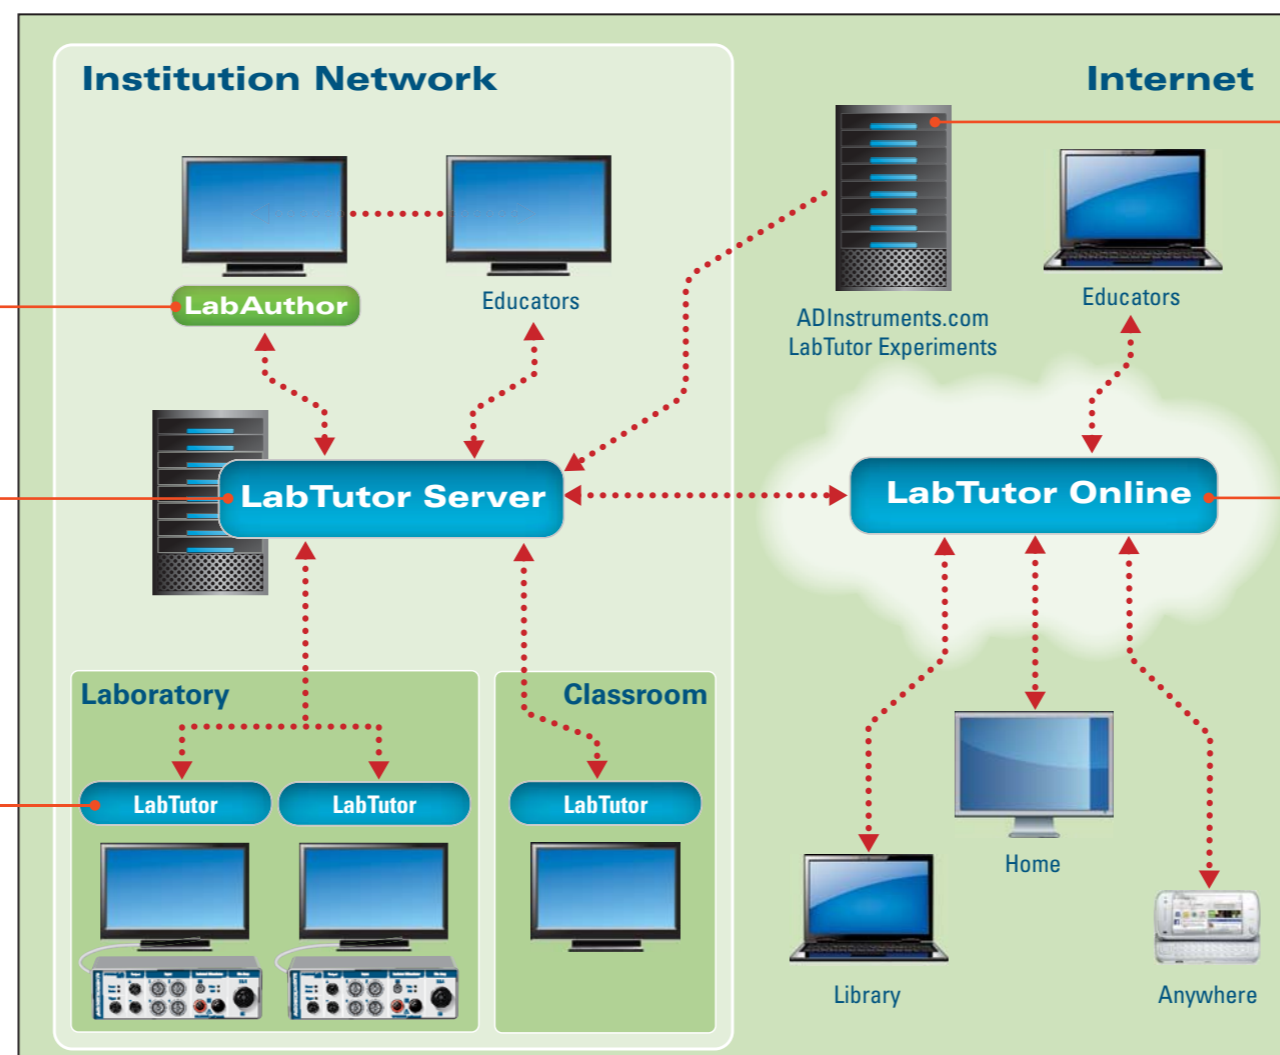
Institution Network

Internet

LabAuthor

Educators

ADInstruments.com
LabTutor Experiments

Educators

LabTutor Server

LabTutor Online

Laboratory

Classroom

LabTutor

LabTutor

LabTutor

Home

Library

Anywhere